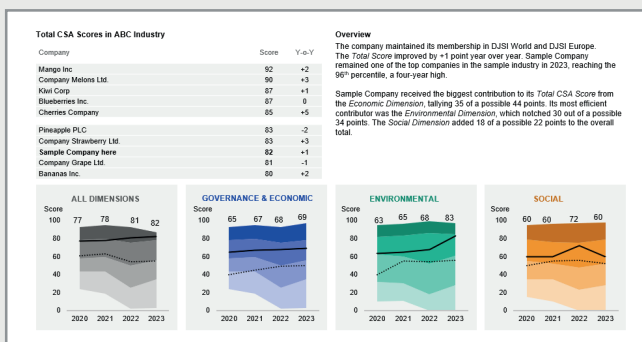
Total CSA Scores in ABC Industry

| Company | Score | Y-o-Y |
|---|---|---|
| Mango Inc | 92 | +2 |
| Company Melons Ltd. | 90 | +3 |
| Kiwi Corp | 87 | +1 |
| Blueberries Inc. | 87 | 0 |
| Cherries Company | 85 | +5 |
| Pineapple PLC | 83 | -2 |
| Company Strawberry Ltd. | 83 | +3 |
| Sample Company here | 82 | +1 |
| Company Grape Ltd. | 81 | -1 |
| Bananas Inc. | 80 | +2 |

Overview

The company maintained its membership in DJSI World and DJSI Europe. The *Total Score* improved by +1 point year over year. Sample Company remained one of the top companies in the sample industry in 2023, reaching the 96th percentile, a four-year high.

Sample Company received the biggest contribution to its *Total CSA Score* from the *Economic Dimension*, tallying 35 of a possible 44 points. Its most efficient contributor was the *Environmental Dimension*, which notched 30 out of a possible 34 points. The *Social Dimension* added 18 of a possible 22 points to the overall total.

ALL DIMENSIONS
Score
100 80 60 40 20 0
77 78 81 82
2020 2021 2022 2023

GOVERNANCE & ECONOMIC
Score
100 80 60 40 20 0
65 67 68 69
2020 2021 2022 2023

ENVIRONMENTAL
Score
100 80 60 40 20 0
63 65 68 83
2020 2021 2022 2023

SOCIAL
Score
100 80 60 40 20 0
60 60 72 60
2020 2021 2022 2023